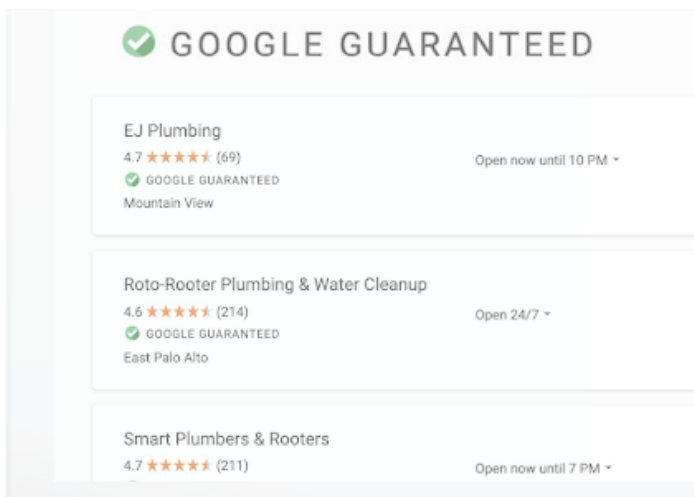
GOOGLE GUARANTEED

EJ Plumbing
4.7 ★★★★★ (69)
GOOGLE GUARANTEED
Mountain View

Open now until 10 PM

Roto-Rooter Plumbing & Water Cleanup
4.6 ★★★★★ (214)
GOOGLE GUARANTEED
East Palo Alto

Open 24/7

Smart Plumbers & Rooters
4.7 ★★★★★ (211)

Open now until 7 PM